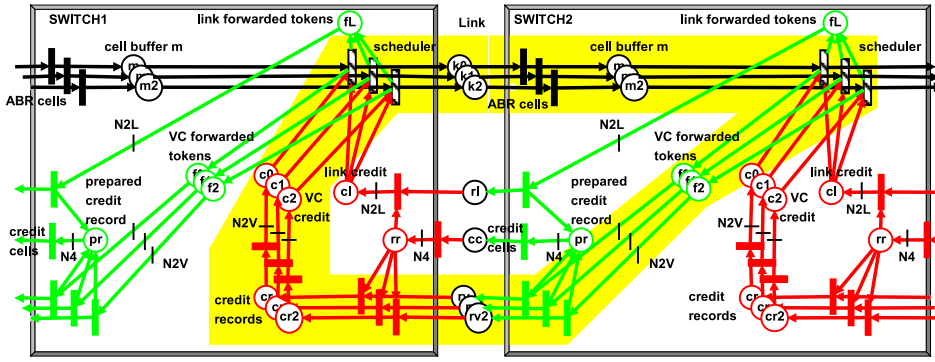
SWITCH1
link forwarded tokens
fL
Link
SWITCH2
link forwarded tokens
fL
cell buffer m
scheduler
cell buffer m
scheduler
m
m2
k0
k1
k2
m
m2
ABR cells
ABR cells
N2L
N2L
VC forwarded tokens
VC forwarded tokens
prepared credit record
f2
c0
c1
c2
VC credit
link credit
cl
rl
prepared credit record
f2
c0
c1
c2
VC credit
link credit
cl
N2L
N2L
N2V
N2V
credit cells
pr
N4
N2V
rr
N4
cc
credit cells
pr
N2V
rr
N4
credit records
cr
cr2
pv
rv2
credit records
cr
cr2